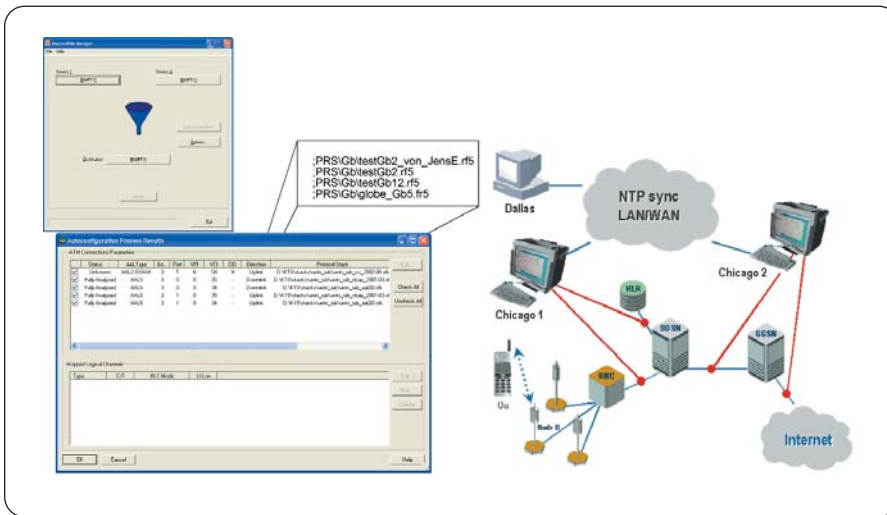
;PRS\Gb\testGb2_von_JensE.rf5
;PRS\Gb\testGb2.rf5
;PRS\Gb\testGb12.rf5
;PRS\Gb\globe_Gb5.fr5

Autoconfiguration Process Results

ATM Connections Parameters

| | Status | AAL Type | Ex. | Port | VPI | VCI | CID | Direction | Protocol Stack |
|---|---|---|---|---|---|---|---|---|---|
| ☑ | Unknown | AAL2 SSSAR | 3 | 5 | 6 | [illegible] | 9 | Uplink | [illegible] |
| ☑ | Fully Analyzed | AAL5 | 3 | 0 | 0 | 33 | - | Downlink | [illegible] |
| ☑ | Fully Analyzed | AAL5 | 3 | 0 | 0 | 34 | - | Downlink | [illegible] |
| ☑ | Fully Analyzed | AAL5 | 2 | 1 | 0 | 35 | - | Uplink | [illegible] |
| ☑ | Fully Analyzed | AAL5 | 3 | 1 | 0 | 34 | - | Uplink | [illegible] |

Edit
Check All
Uncheck All

Mapped Logical Channels

| Type | C/T | RLC Mode | LI Len |
|---|---|---|---|

Edit
New
Delete

OK
Cancel
Help

Exit

Dallas
NTP sync LAN/WAN
Chicago 2
Chicago 1
HLR
SGSN
GGSN
RNC
Uu
Node B
Internet